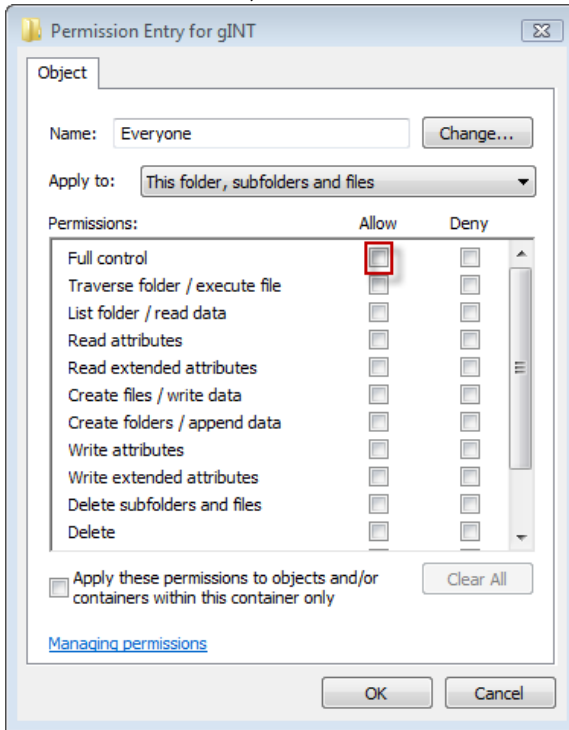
Permission Entry for gINT

Object

Name: Everyone

Change...

Apply to: This folder, subfolders and files

Permissions:

Allow

Deny

Full control

Traverse folder / execute file

List folder / read data

Read attributes

Read extended attributes

Create files / write data

Create folders / append data

Write attributes

Write extended attributes

Delete subfolders and files

Delete

Apply these permissions to objects and/or containers within this container only

Clear All

Managing permissions

OK

Cancel